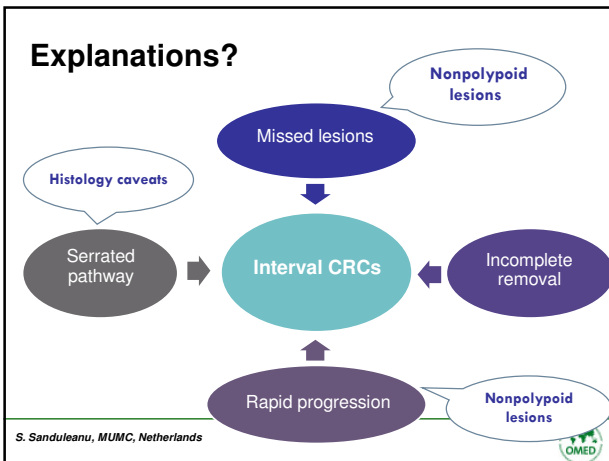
Explanations?

Nonpolypoid lesions

Missed lesions

Histology caveats

Serrated pathway

Interval CRCs

Incomplete removal

Rapid progression

Nonpolypoid lesions

S. Sanduleanu, MUMC, Netherlands

OMED